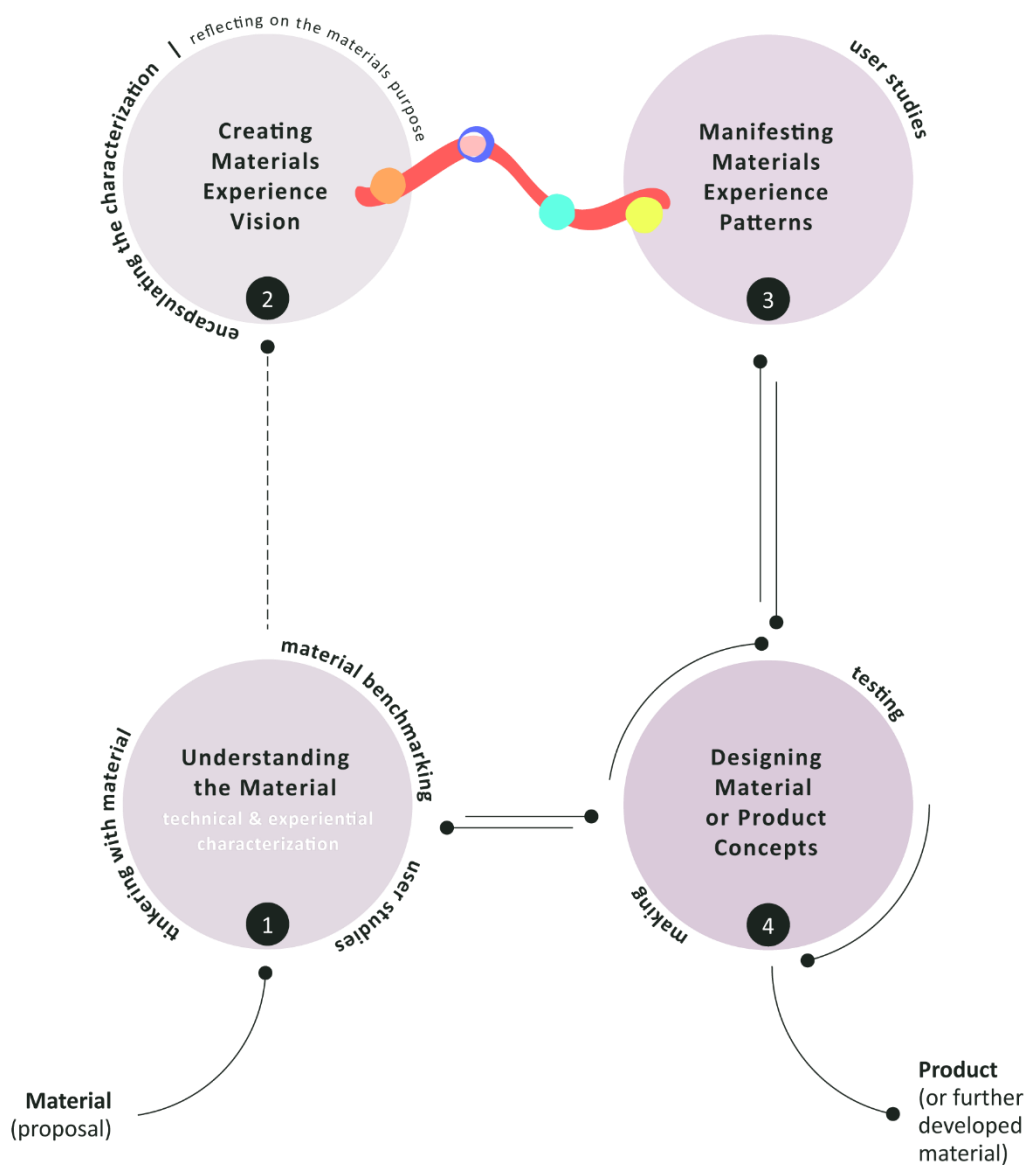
encapsulating the characterization | reflecting on the materials purpose

Creating Materials Experience Vision

2

user studies

Manifesting Materials Experience Patterns

3

material benchmarking

tinkering with material

Understanding the Material

technical & experiential characterization

user studies

1

testing

Designing Material or Product Concepts

making

4

Material (proposal)

Product (or further developed material)